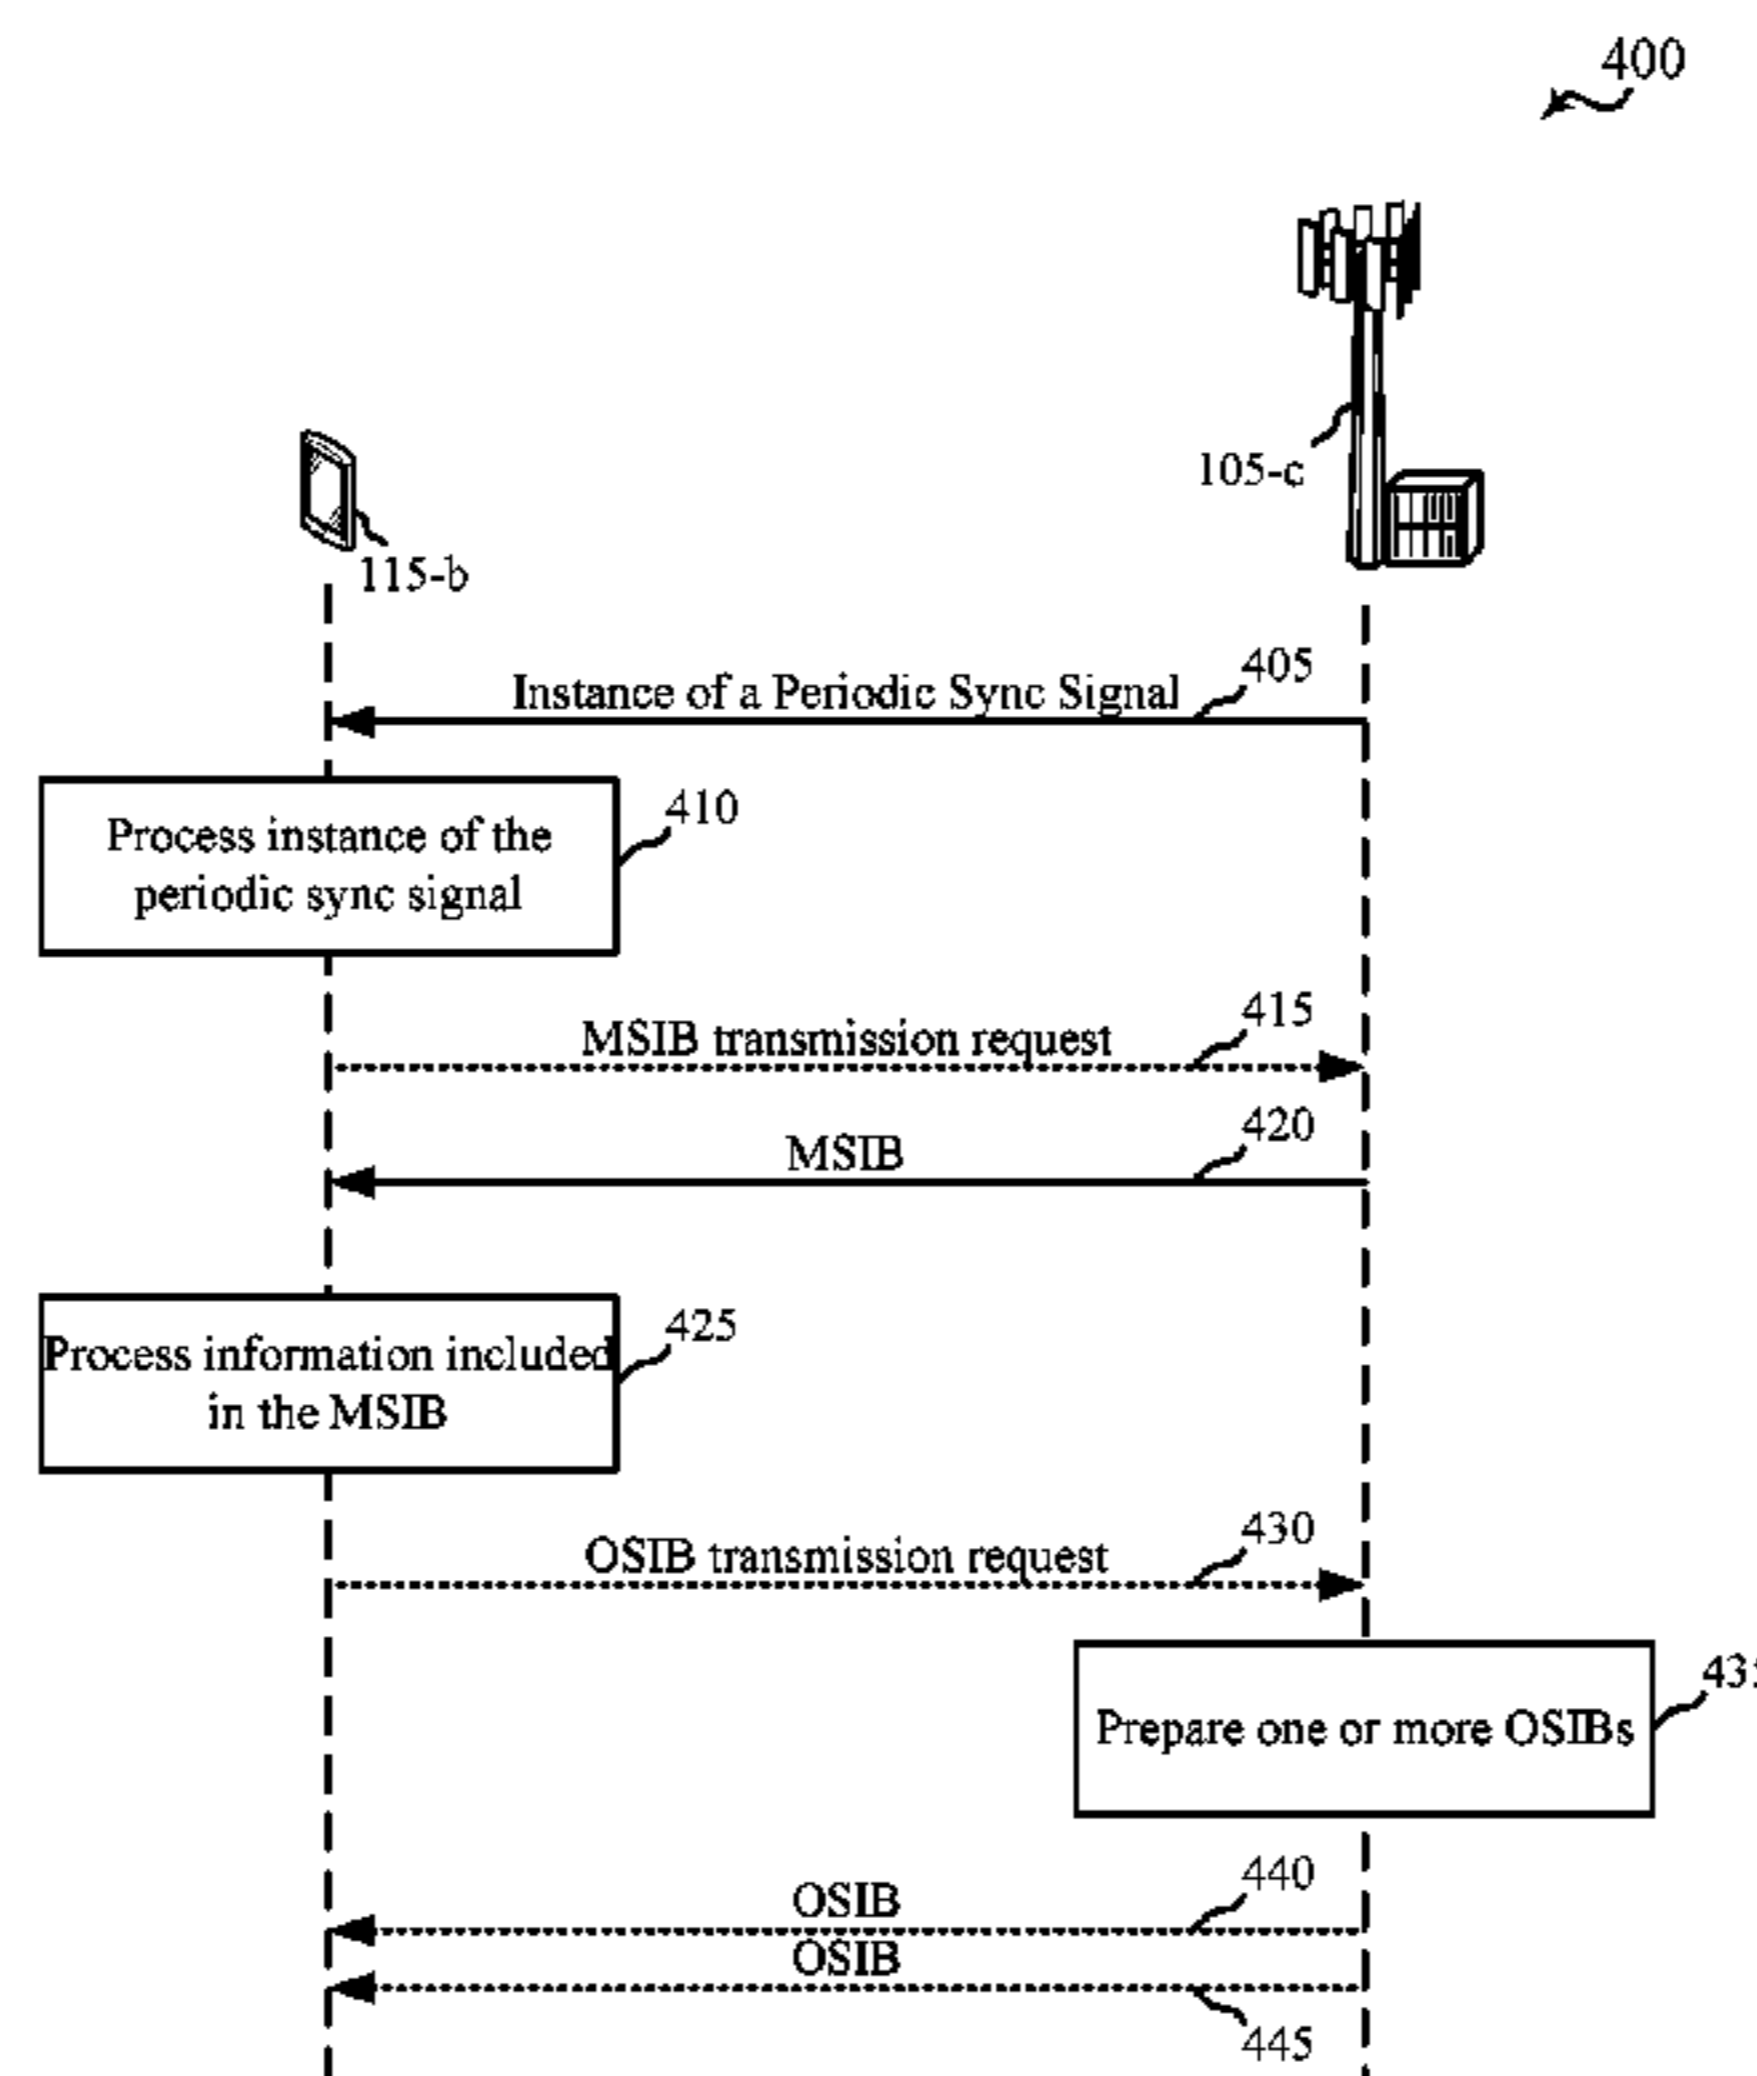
400

105-c

115-b

405
Instance of a Periodic Sync Signal

Process instance of the periodic sync signal
410

415
MSIB transmission request

420
MSIB

Process information included in the MSIB
425

430
OSIB transmission request

Prepare one or more OSIBs
43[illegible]

440
OSIB
OSIB
445